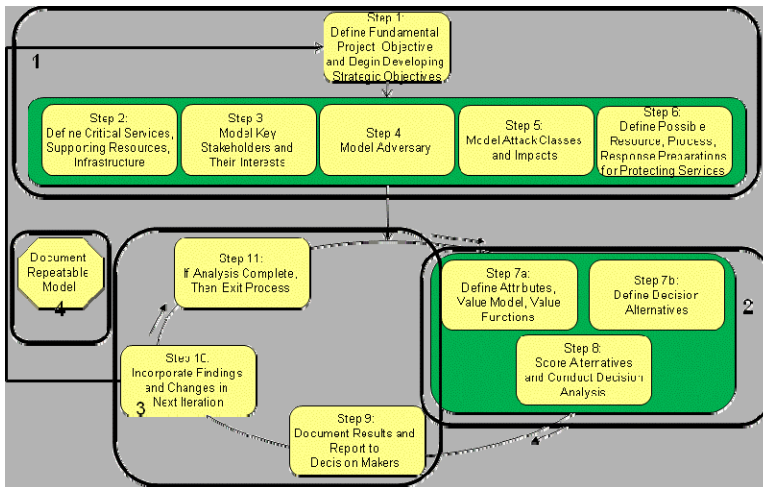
Step 1: Define Fundamental Project Objective and Begin Developing Strategic Objectives

1

Step 2: Define Critical Services, Supporting Resources, Infrastructure

Step 3 Model Key Stakeholders and Their Interests

Step 4 Model Adversary

Step 5: Model Attack Classes and Impacts

Step 6: Define Possible Resource, Process, Response Preparations for Protecting Services

Document Repeatable Model

4

Step 11: If Analysis Complete, Then Exit Process

Step 7a: Define Attributes, Value Model, Value Functions

Step 7b: Define Decision Alternatives

2

Step 8: Score Alternatives and Conduct Decision Analysis

Step 10: Incorporate Findings and Changes in Next Iteration

3

Step 9: Document Results and Report to Decision Makers